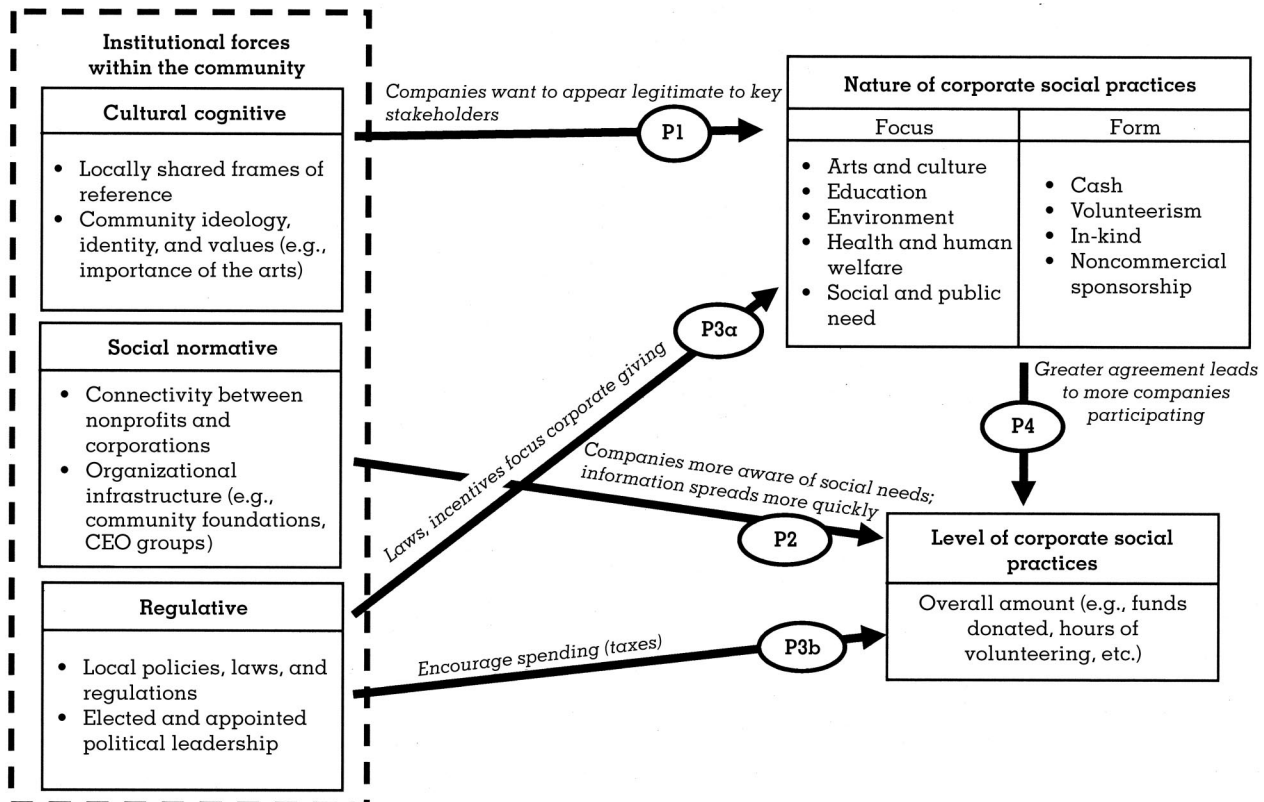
Institutional forces within the community

Cultural cognitive

- Locally shared frames of reference
- Community ideology, identity, and values (e.g., importance of the arts)

Social normative

- Connectivity between nonprofits and corporations
- Organizational infrastructure (e.g., community foundations, CEO groups)

Regulative

- Local policies, laws, and regulations
- Elected and appointed political leadership

Companies want to appear legitimate to key stakeholders

P1

Nature of corporate social practices

| Focus | Form |
|---|---|
| • Arts and culture • Education • Environment • Health and human welfare • Social and public need | • Cash • Volunteerism • In-kind • Noncommercial sponsorship |

Laws, incentives focus corporate giving

P3a

Greater agreement leads to more companies participating

P4

Companies more aware of social needs; information spreads more quickly

P2

Level of corporate social practices

Overall amount (e.g., funds donated, hours of volunteering, etc.)

Encourage spending (taxes)

P3b